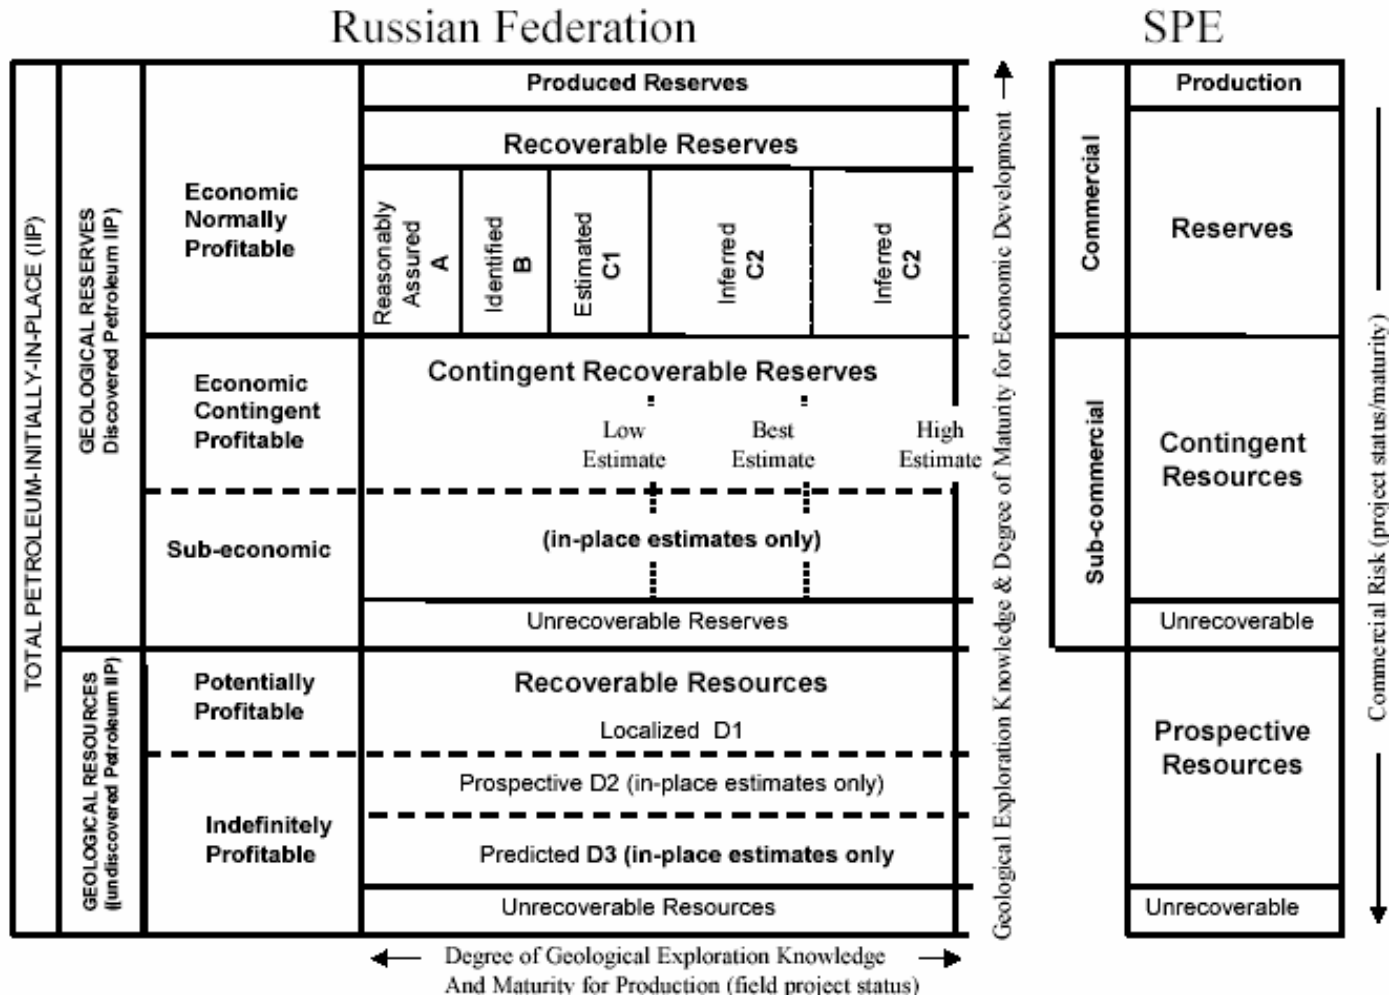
Russian Federation

SPE

TOTAL PETROLEUM-INITIALLY-IN-PLACE (IIP)

GEOLOGICAL RESERVES Discovered Petroleum IIP)

Economic Normally Profitable

Produced Reserves

Recoverable Reserves

| Reasonably Assured A | Identified B | Estimated C1 | Inferred C2 | Inferred C2 |
|---|---|---|---|---|

Economic Contingent Profitable

Contingent Recoverable Reserves

Low Estimate

Best Estimate

High Estimate

Sub-economic

(in-place estimates only)

Unrecoverable Reserves

GEOLOGICAL RESOURCES (Undiscovered Petroleum IIP)

Potentially Profitable

Recoverable Resources

Localized D1

Indefinitely Profitable

Prospective D2 (in-place estimates only)

Predicted D3 (in-place estimates only

Unrecoverable Resources

Degree of Geological Exploration Knowledge And Maturity for Production (field project status)

Geological Exploration Knowledge & Degree of Maturity for Economic Development

Commercial

Production

Reserves

Sub-commercial

Contingent Resources

Unrecoverable

Prospective Resources

Unrecoverable

Commercial Risk (project status/maturity)